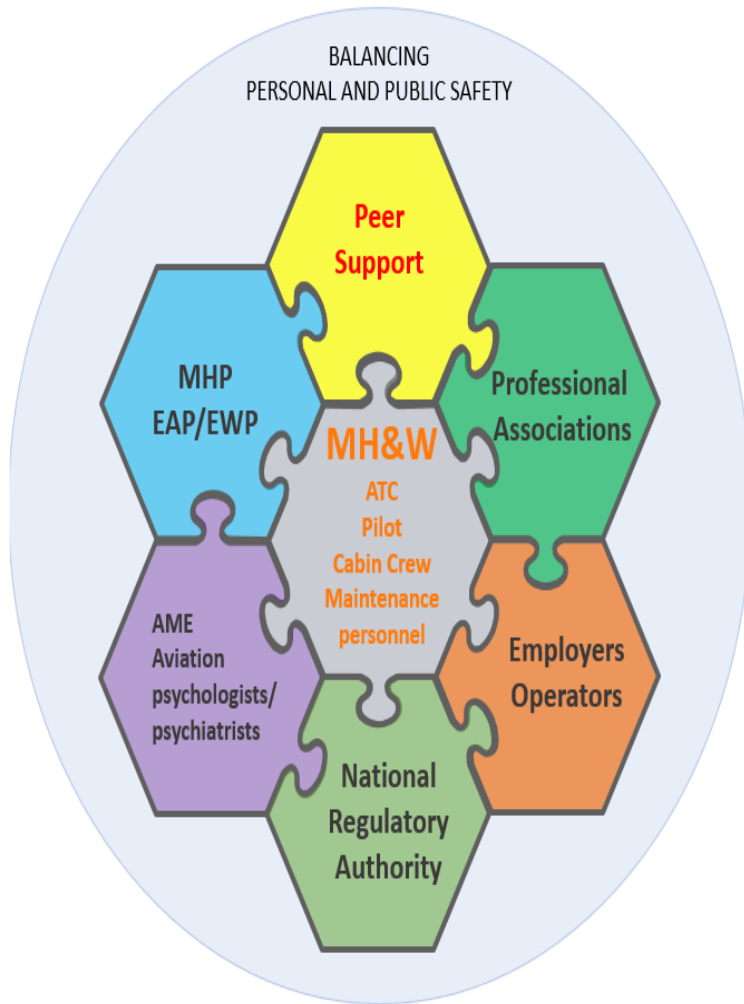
BALANCING
PERSONAL AND PUBLIC SAFETY

Peer Support

MHP
EAP/EWP

Professional Associations

MH&W
ATC
Pilot
Cabin Crew
Maintenance personnel

AME
Aviation psychologists/ psychiatrists

Employers
Operators

National Regulatory Authority